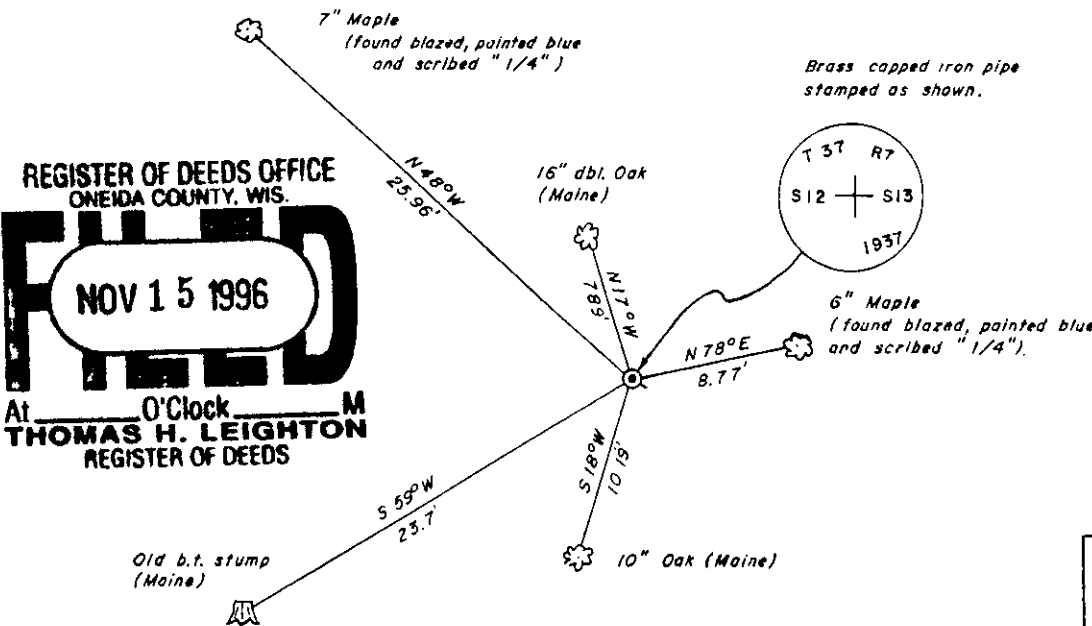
7" Maple
(found blazed, painted blue and scribed "1/4")

Brass capped iron pipe stamped as shown.

REGISTER OF DEEDS OFFICE
ONEIDA COUNTY, WIS.
FILED
NOV 1 5 1996
At_______O'Clock_______M
THOMAS H. LEIGHTON
REGISTER OF DEEDS

N 48° W
25.96'

16" dbl. Oak
(Maine)

T 37 R7
S12 S13
1937

N 17° W
7.89'

6" Maple
(found blazed, painted blue and scribed "1/4").

N 78° E
8.77'

S 59° W
23.7'

S 18° W
10.19'

Old b.t. stump
(Maine)

10" Oak (Maine)